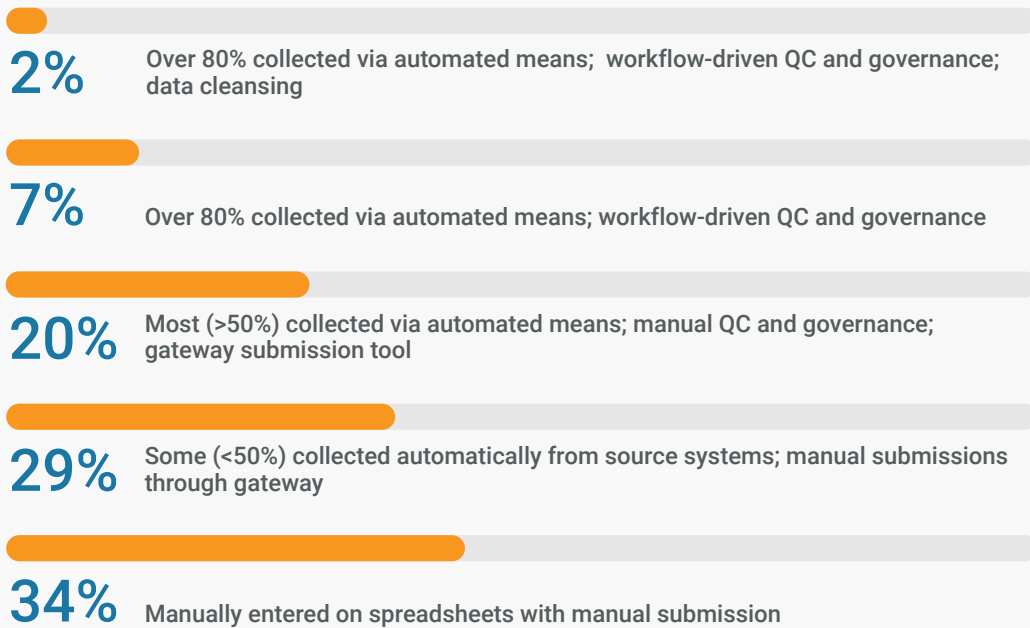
2% Over 80% collected via automated means; workflow-driven QC and governance; data cleansing

7% Over 80% collected via automated means; workflow-driven QC and governance

20% Most (>50%) collected via automated means; manual QC and governance; gateway submission tool

29% Some (<50%) collected automatically from source systems; manual submissions through gateway

34% Manually entered on spreadsheets with manual submission